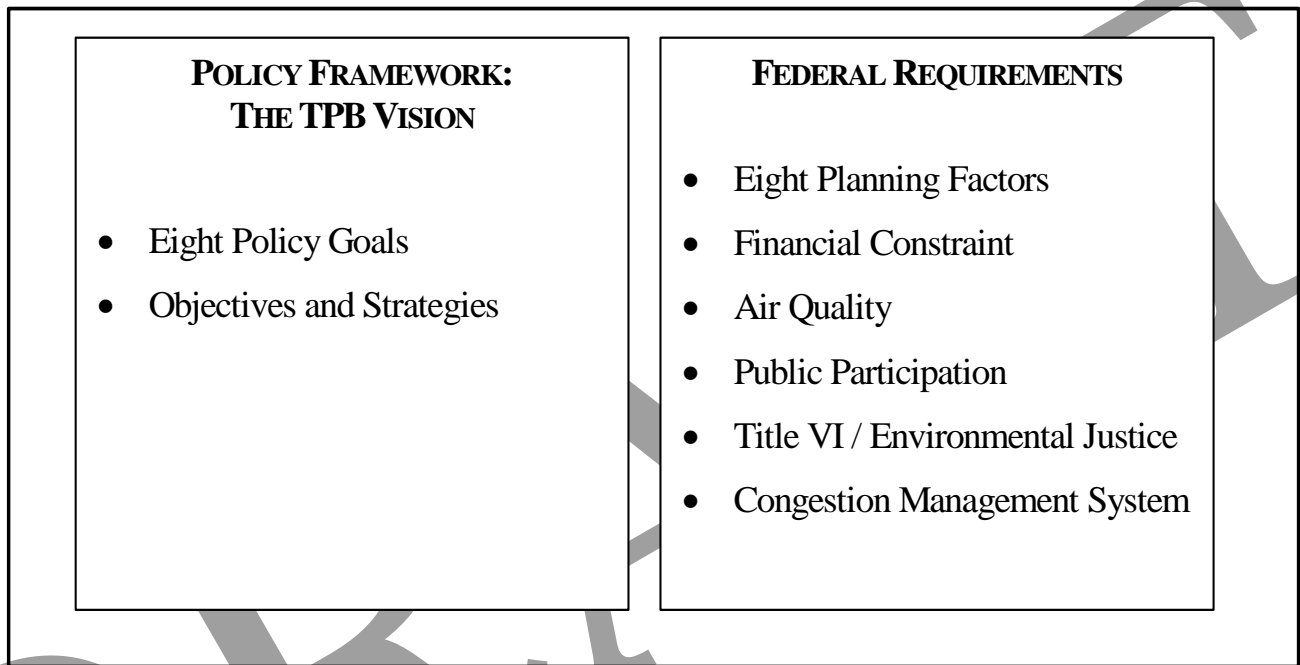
POLICY FRAMEWORK: THE TPB VISION

- Eight Policy Goals
- Objectives and Strategies

FEDERAL REQUIREMENTS

- Eight Planning Factors
- Financial Constraint
- Air Quality
- Public Participation
- Title VI / Environmental Justice
- Congestion Management System